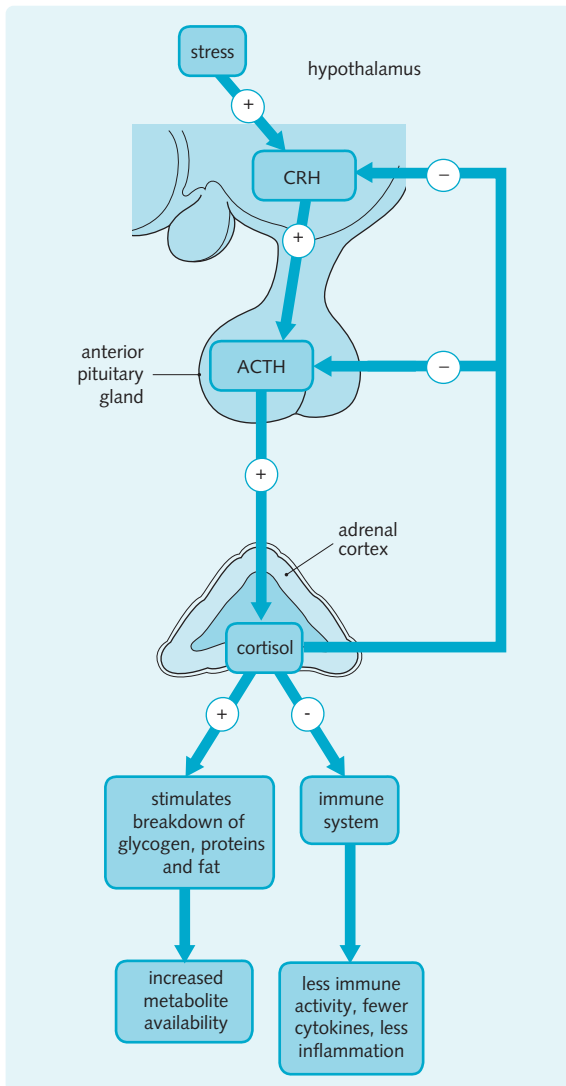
stress

hypothalamus

+

CRH

−

+

anterior pituitary gland

ACTH

−

+

adrenal cortex

cortisol

+

-

stimulates breakdown of glycogen, proteins and fat

immune system

increased metabolite availability

less immune activity, fewer cytokines, less inflammation